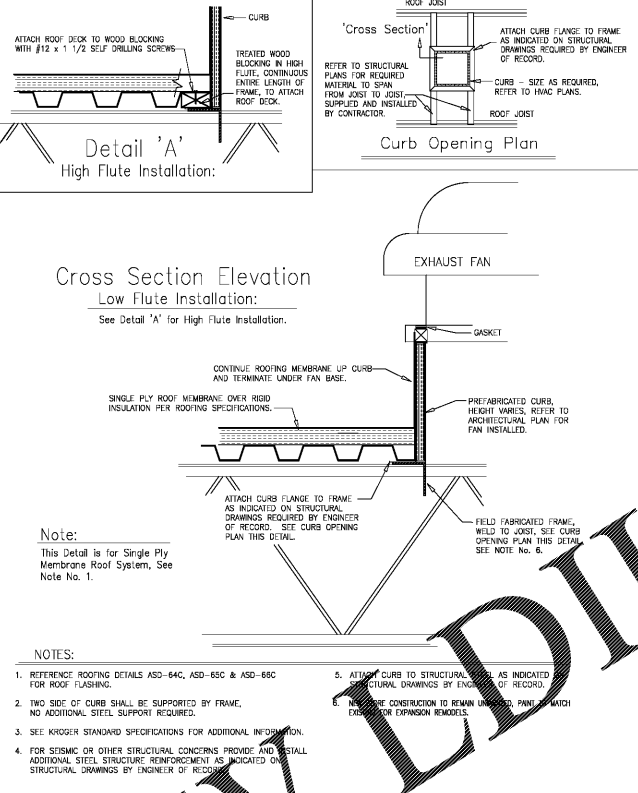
CURB

ATTACH ROOF DECK TO WOOD BLOCKING WITH #12 x 1 1/2 SELF DRILLING SCREWS

TREATED WOOD BLOCKING IN HIGH FLUTE, CONTINUOUS ENTIRE LENGTH OF FRAME, TO ATTACH ROOF DECK.

Detail 'A'
High Flute Installation:

ROOF JOIST

'Cross Section'

ATTACH CURB FLANGE TO FRAME AS INDICATED ON STRUCTURAL DRAWINGS REQUIRED BY ENGINEER OF RECORD.

REFER TO STRUCTURAL PLANS FOR REQUIRED MATERIAL TO SPAN FROM JOIST TO JOIST, SUPPLIED AND INSTALLED BY CONTRACTOR.

CURB – SIZE AS REQUIRED, REFER TO HVAC PLANS.

ROOF JOIST

Curb Opening Plan

EXHAUST FAN

Cross Section Elevation
Low Flute Installation:
See Detail 'A' for High Flute Installation.

GASKET

CONTINUE ROOFING MEMBRANE UP CURB AND TERMINATE UNDER FAN BASE.

SINGLE PLY ROOF MEMBRANE OVER RIGID INSULATION PER ROOFING SPECIFICATIONS.

PREFABRICATED CURB, HEIGHT VARIES, REFER TO ARCHITECTURAL PLAN FOR FAN INSTALLED.

ATTACH CURB FLANGE TO FRAME AS INDICATED ON STRUCTURAL DRAWINGS REQUIRED BY ENGINEER OF RECORD. SEE CURB OPENING PLAN THIS DETAIL.

FIELD FABRICATED FRAME, WELD TO JOIST, SEE CURB OPENING PLAN THIS DETAIL. SEE NOTE No. 6.

Note:
This Detail is for Single Ply Membrane Roof System, See Note No. 1.

NOTES:

1. REFERENCE ROOFING DETAILS ASD-64C, ASD-65C & ASD-66C FOR ROOF FLASHING.

2. TWO SIDE OF CURB SHALL BE SUPPORTED BY FRAME, NO ADDITIONAL STEEL SUPPORT REQUIRED.

3. SEE KROGER STANDARD SPECIFICATIONS FOR ADDITIONAL INFORMATION.

4. FOR SEISMIC OR OTHER STRUCTURAL CONCERNS PROVIDE AND INSTALL ADDITIONAL STEEL STRUCTURE REINFORCEMENT AS INDICATED ON STRUCTURAL DRAWINGS BY ENGINEER OF RECORD.

5. ATTACH CURB TO STRUCTURAL STEEL AS INDICATED ON STRUCTURAL DRAWINGS BY ENGINEER OF RECORD.

6. NEW STORE CONSTRUCTION TO REMAIN UNPAINTED, PAINT TO MATCH EXISTING FOR EXPANSION REMODELS.

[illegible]